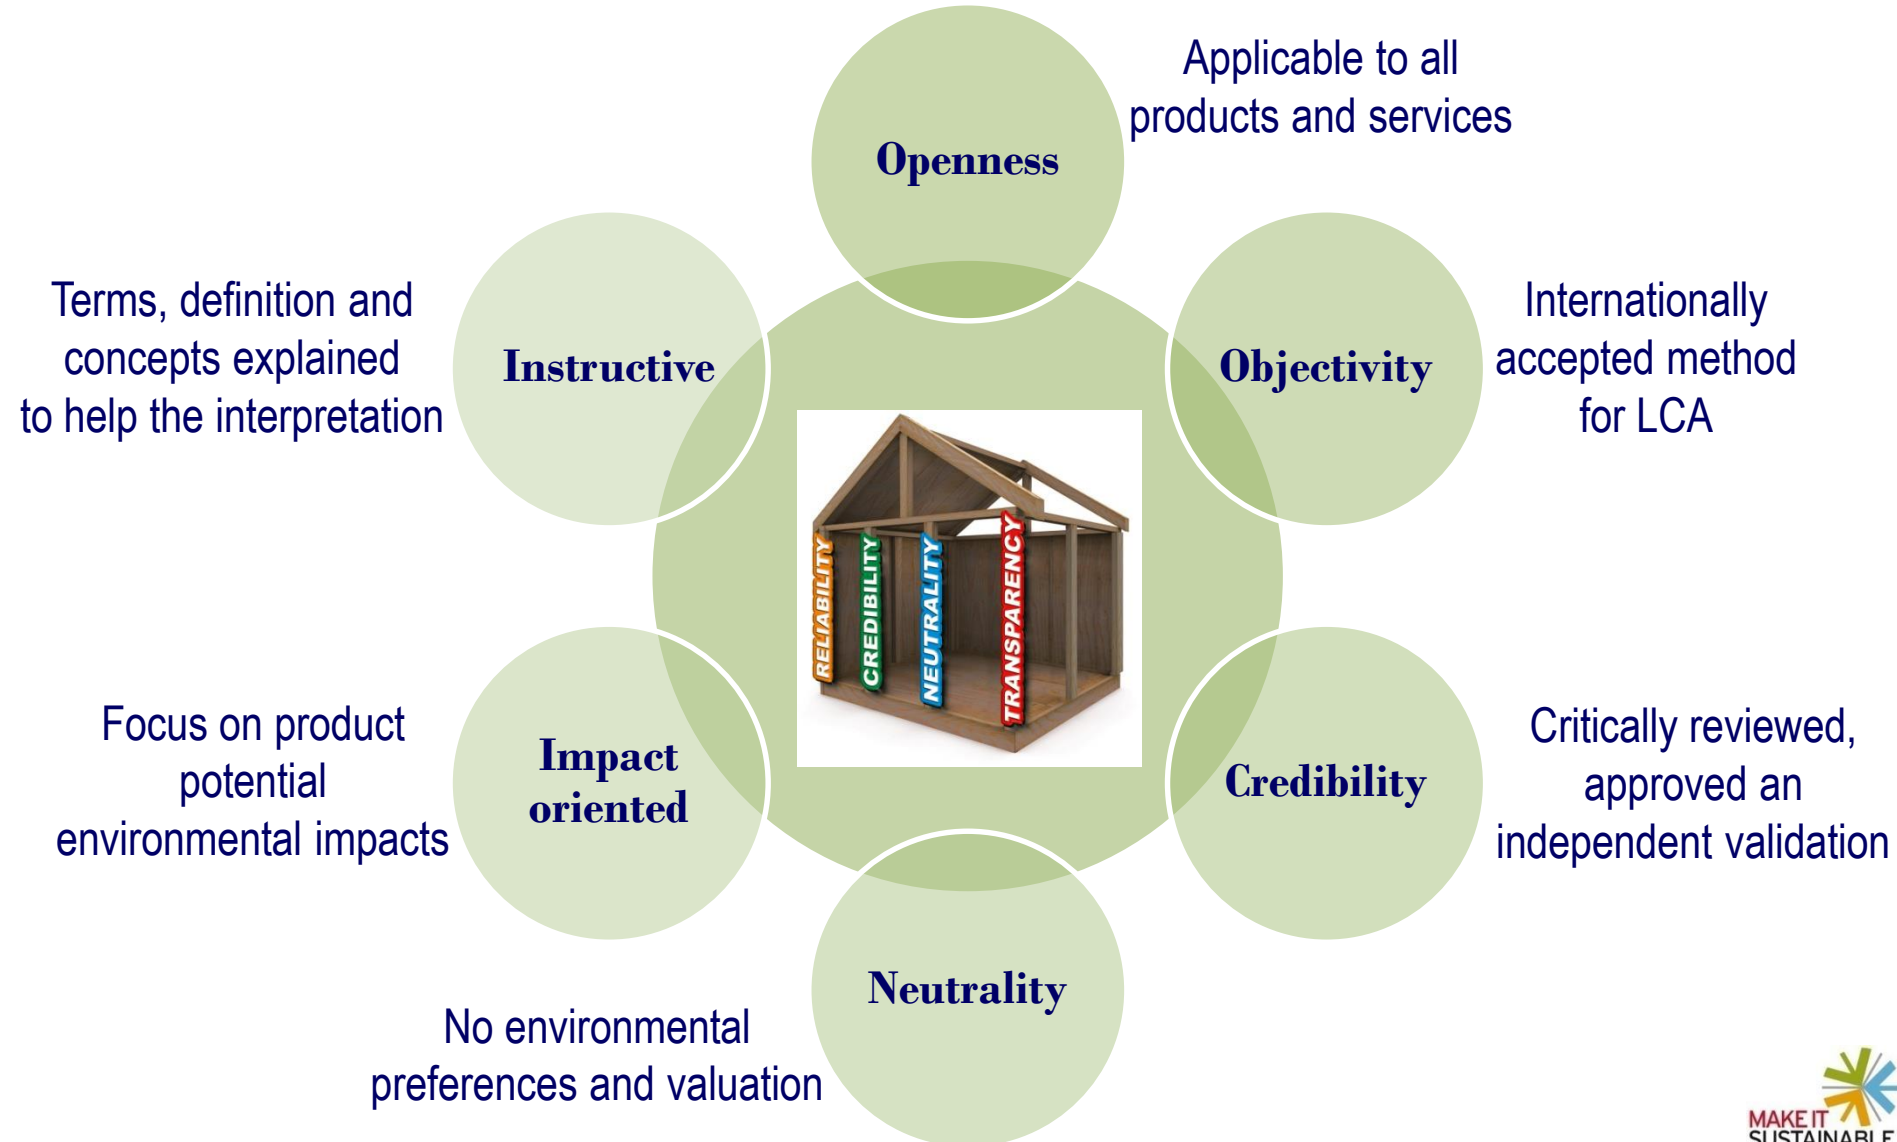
Openness

Applicable to all products and services

Instructive

Terms, definition and concepts explained to help the interpretation

Objectivity

Internationally accepted method for LCA

RELIABILITY

CREDIBILITY

NEUTRALITY

TRANSPARENCY

Impact oriented

Focus on product potential environmental impacts

Credibility

Critically reviewed, approved an independent validation

Neutrality

No environmental preferences and valuation

MAKE IT SUSTAINABLE